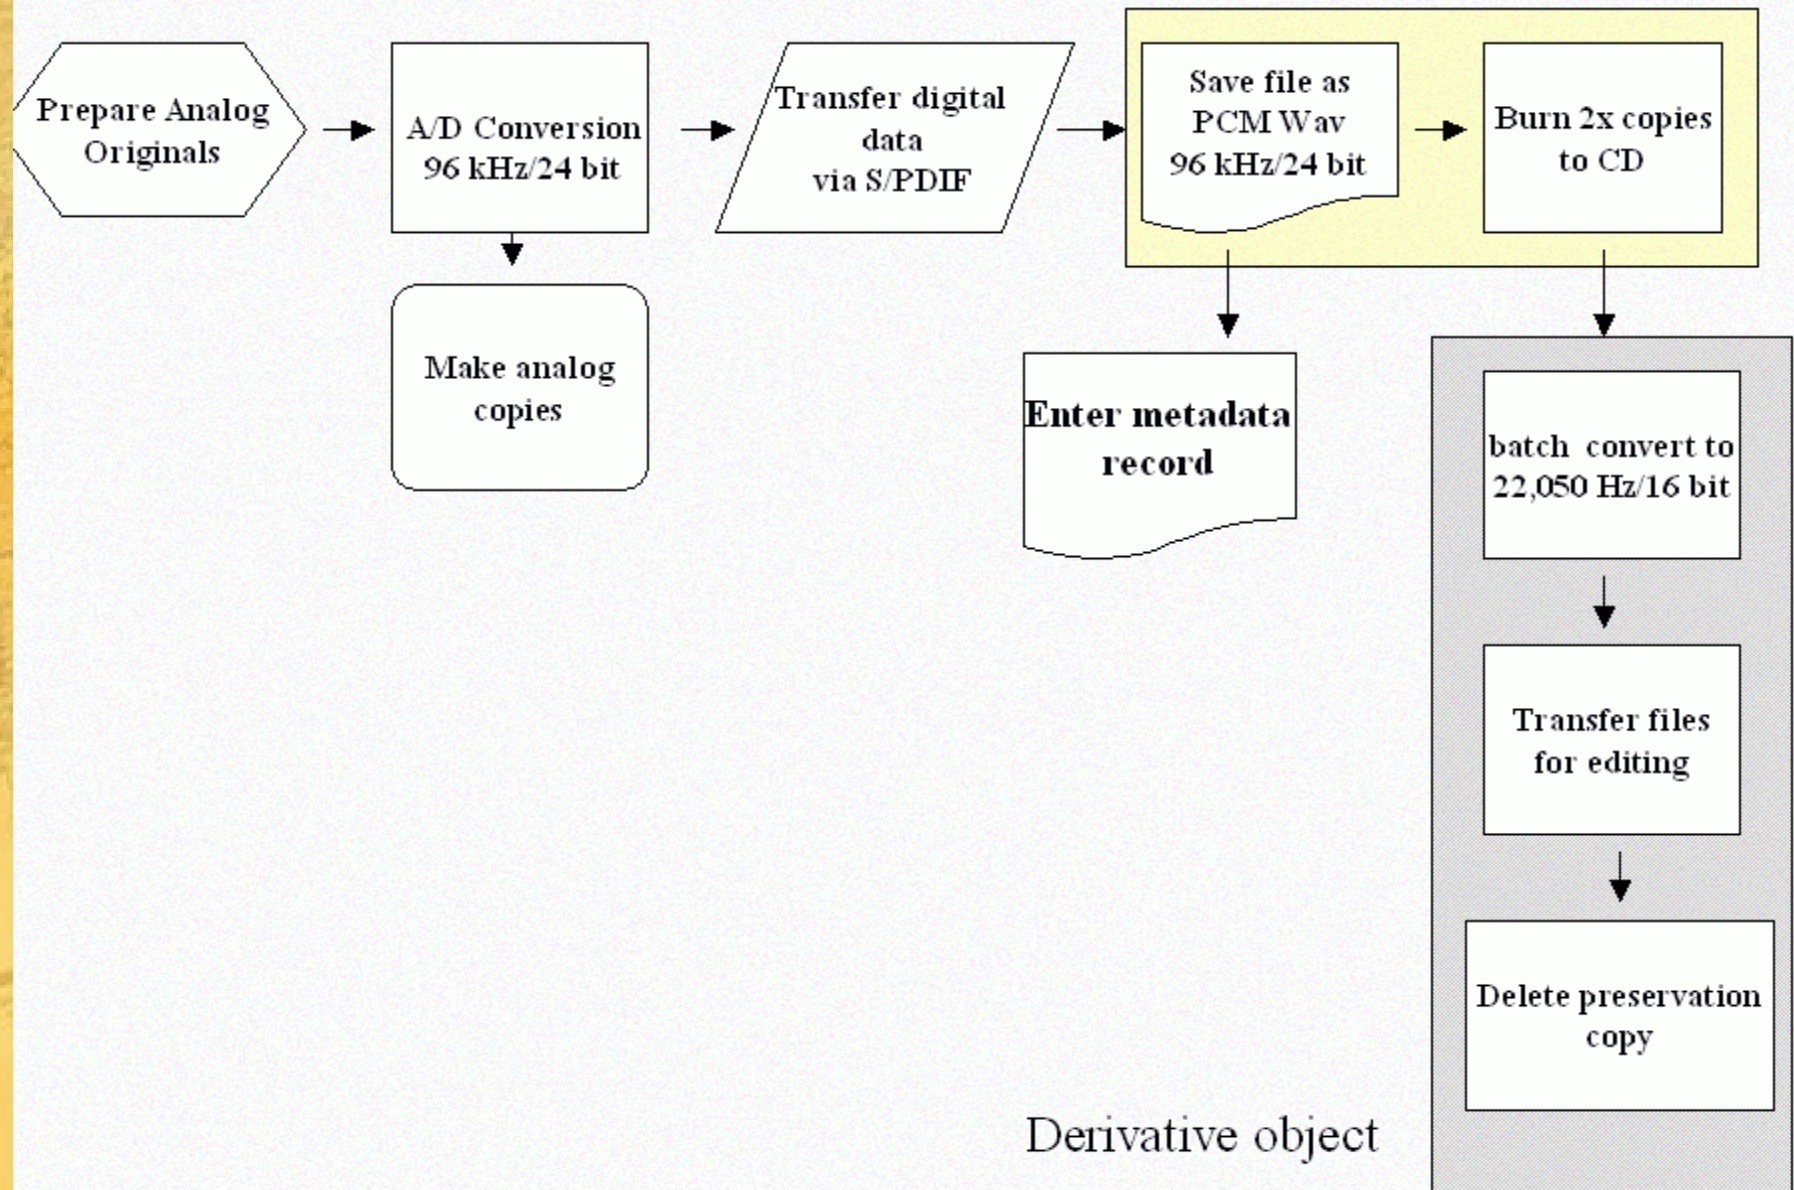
Prepare Analog Originals

A/D Conversion 96 kHz/24 bit

Transfer digital data via S/PDIF

Save file as PCM Wav 96 kHz/24 bit

Burn 2x copies to CD

Make analog copies

Enter metadata record

batch convert to 22,050 Hz/16 bit

Transfer files for editing

Delete preservation copy

Derivative object